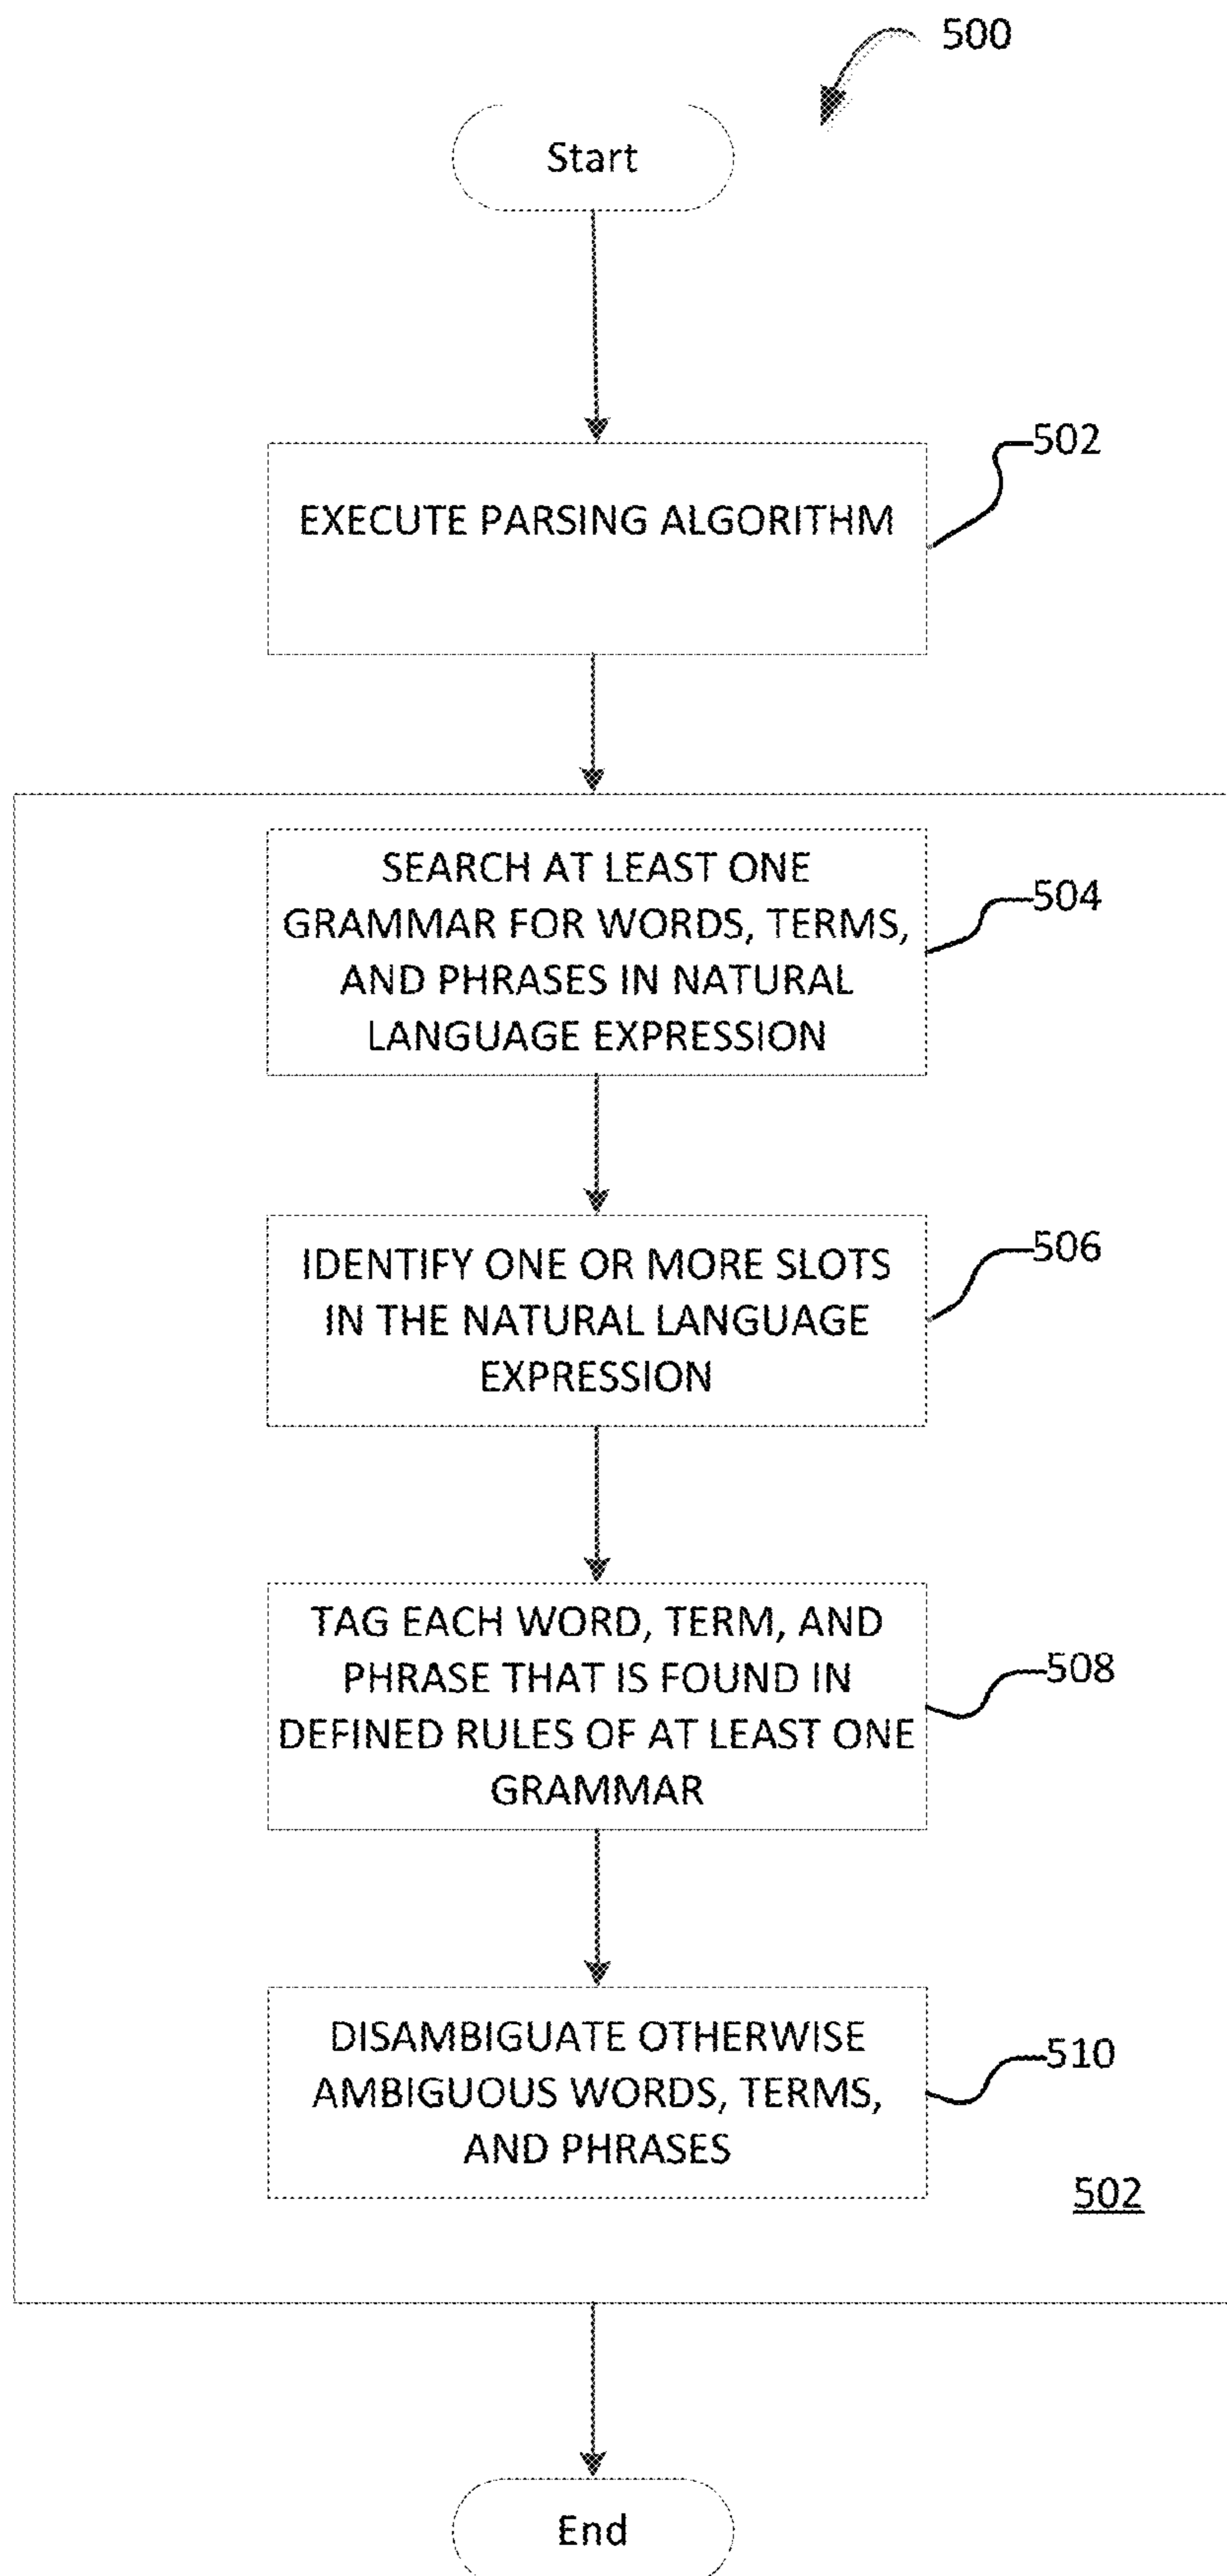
500

Start

EXECUTE PARSING ALGORITHM

502

SEARCH AT LEAST ONE GRAMMAR FOR WORDS, TERMS, AND PHRASES IN NATURAL LANGUAGE EXPRESSION

504

IDENTIFY ONE OR MORE SLOTS IN THE NATURAL LANGUAGE EXPRESSION

506

TAG EACH WORD, TERM, AND PHRASE THAT IS FOUND IN DEFINED RULES OF AT LEAST ONE GRAMMAR

508

DISAMBIGUATE OTHERWISE AMBIGUOUS WORDS, TERMS, AND PHRASES

510

502

End